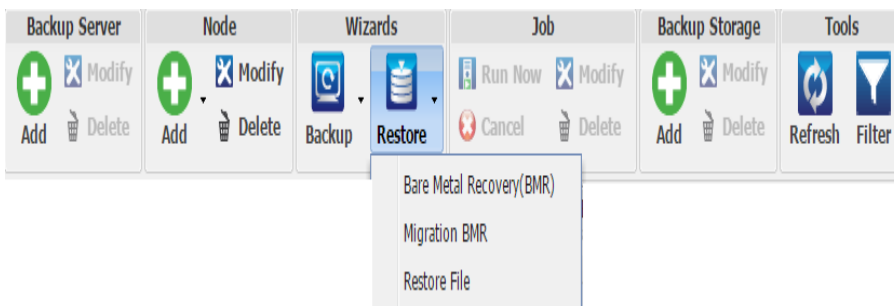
Backup Server
Add
Modify
Delete

Node
Add
Modify
Delete

Wizards
Backup
Restore

Bare Metal Recovery(BMR)
Migration BMR
Restore File

Job
Run Now
Modify
Cancel
Delete

Backup Storage
Add
Modify
Delete

Tools
Refresh
Filter